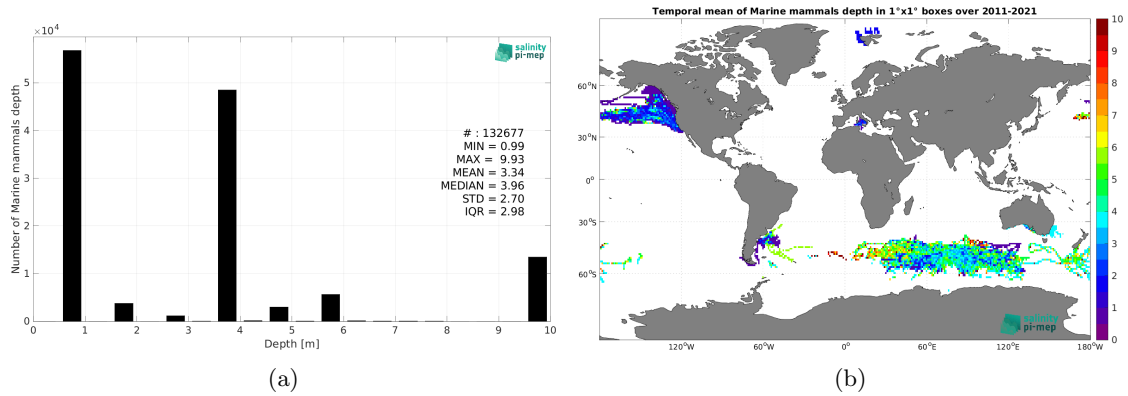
$\times 10^4$

salinity pi-mep

# : 132677
MIN = 0.99
MAX = 9.93
MEAN = 3.34
MEDIAN = 3.96
STD = 2.70
IQR = 2.98

Number of Marine mammals depth

5
4
3
2
1
0

0 1 2 3 4 5 6 7 8 9 10

Depth [m]

(a)

Temporal mean of Marine mammals depth in 1°x1° boxes over 2011-2021

60°N
30°N
0°
30°S
60°S

120°W 60°W 0° 60°E 120°E 180°W

salinity pi-mep

10
9
8
7
6
5
4
3
2
1
0

(b)